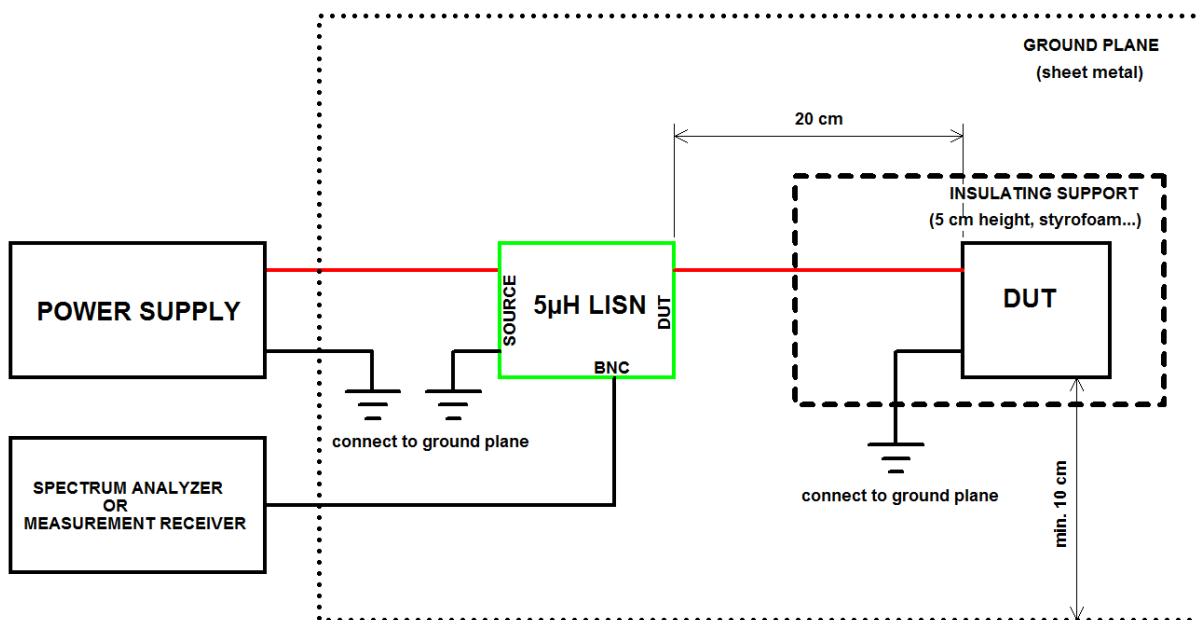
GROUND PLANE
(sheet metal)

20 cm

INSULATING SUPPORT
(5 cm height, styrofoam...)

POWER SUPPLY

SOURCE

5µH LISN

DUT

DUT

BNC

connect to ground plane

SPECTRUM ANALYZER
OR
MEASUREMENT RECEIVER

connect to ground plane

min. 10 cm